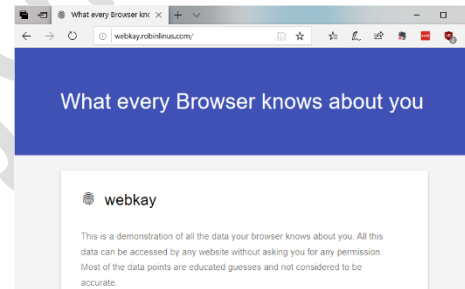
What every Browser kno ×
+

webkay.robinlinus.com/

What every Browser knows about you

webkay

This is a demonstration of all the data your browser knows about you. All this data can be accessed by any website without asking you for any permission. Most of the data points are educated guesses and not considered to be accurate.